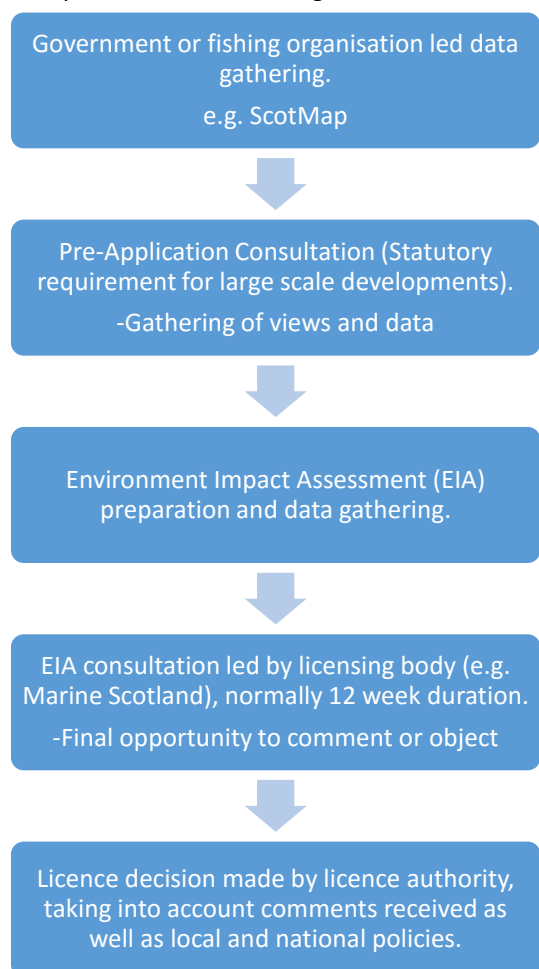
Government or fishing organisation led data gathering.

e.g. ScotMap

Pre-Application Consultation (Statutory requirement for large scale developments).

-Gathering of views and data

Environment Impact Assessment (EIA) preparation and data gathering.

EIA consultation led by licensing body (e.g. Marine Scotland), normally 12 week duration.

-Final opportunity to comment or object

Licence decision made by licence authority, taking into account comments received as well as local and national policies.